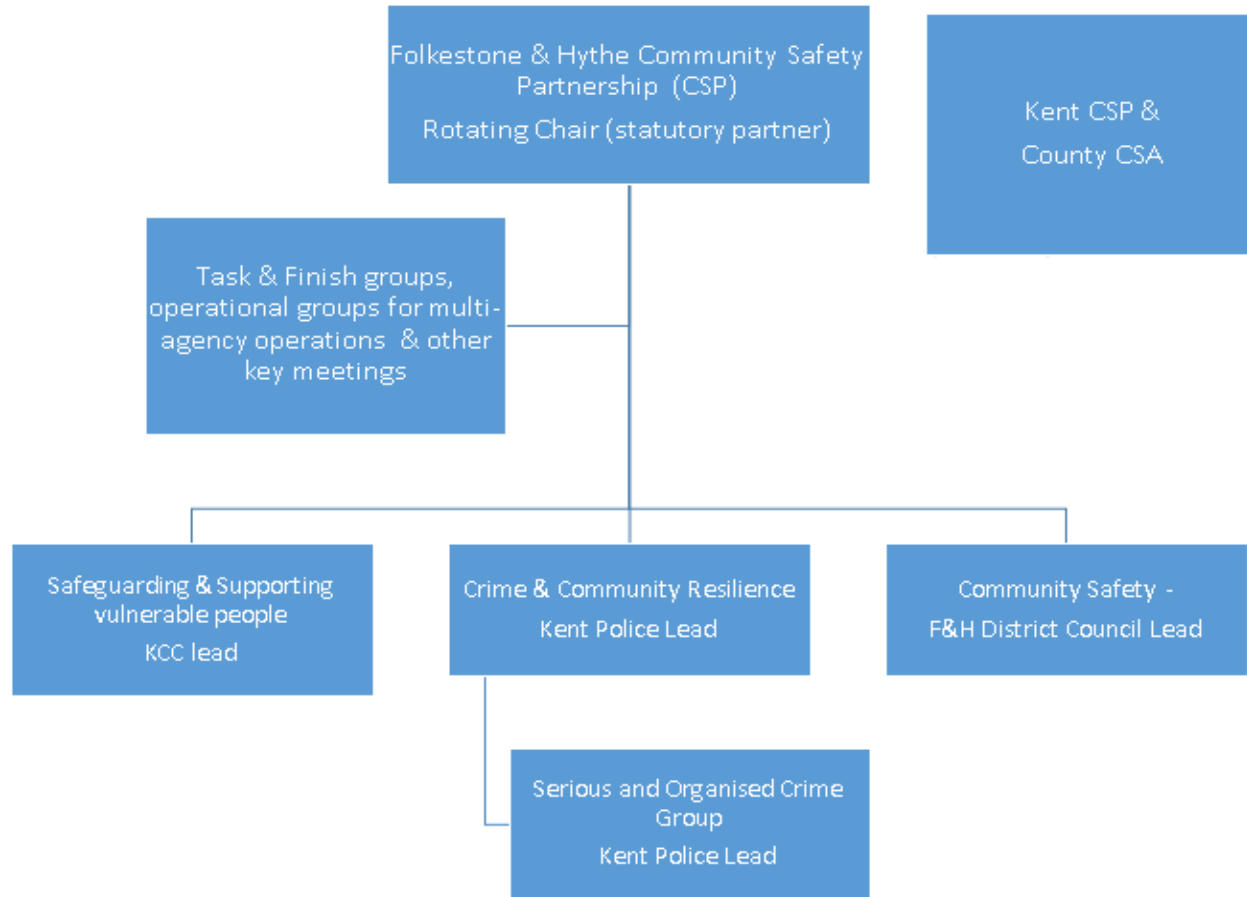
Folkestone & Hythe Community Safety Partnership (CSP)
Rotating Chair (statutory partner)

Kent CSP & County CSA

Task & Finish groups, operational groups for multi-agency operations & other key meetings

Safeguarding & Supporting vulnerable people
KCC lead

Crime & Community Resilience
Kent Police Lead

Community Safety -
F&H District Council Lead

Serious and Organised Crime Group
Kent Police Lead